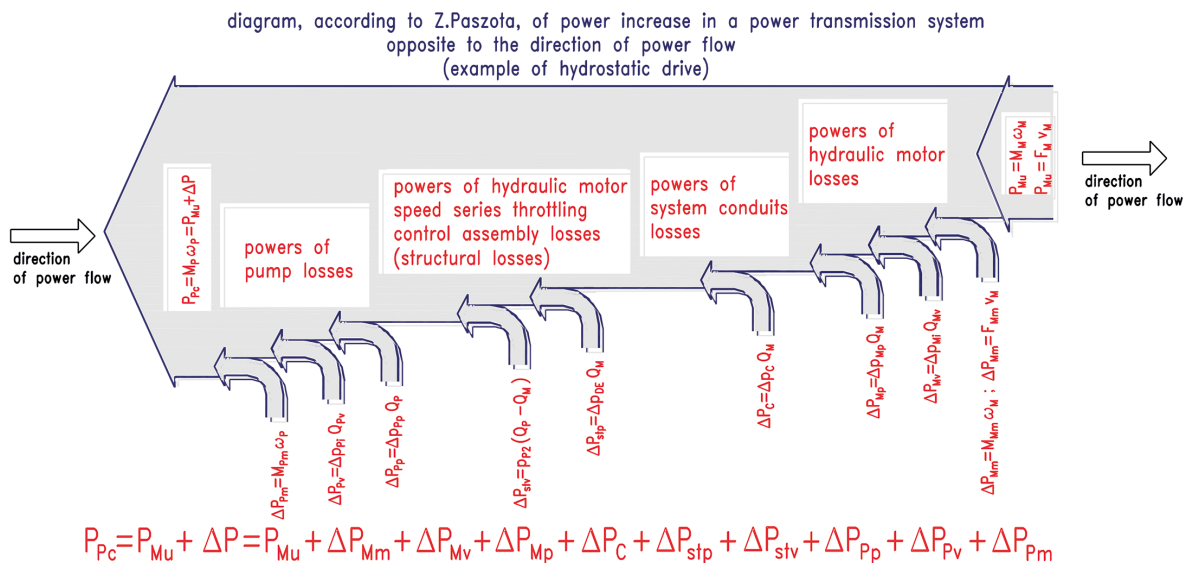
diagram, according to Z.Paszota, of power increase in a power transmission system opposite to the direction of power flow (example of hydrostatic drive)

direction of power flow

$P_{Pc}=M_P\omega_P=P_{Mu}+\Delta P$

powers of pump losses

powers of hydraulic motor speed series throttling control assembly losses (structural losses)

powers of system conduits losses

powers of hydraulic motor losses

$P_{Mu}=M_M\omega_M$
$P_{Mu}=F_M v_M$

direction of power flow

$\Delta P_{Pm}=M_{Pm}\omega_P$

$\Delta P_{Pv}=\Delta p_{Pi}Q_{Pv}$

$\Delta P_{Pp}=\Delta p_{Pp}Q_P$

$\Delta P_{stv}=p_{P2}(Q_P-Q_M)$

$\Delta P_{stp}=\Delta p_{DE}Q_M$

$\Delta P_C=\Delta p_C Q_M$

$\Delta P_{Mp}=\Delta p_{Mp}Q_M$

$\Delta P_{Mv}=\Delta p_{Mi}Q_{Mv}$

$\Delta P_{Mm}=M_{Mm}\omega_M$ ; $\Delta P_{Mm}=F_{Mm}v_M$

$P_{Pc}=P_{Mu}+\Delta P=P_{Mu}+\Delta P_{Mm}+\Delta P_{Mv}+\Delta P_{Mp}+\Delta P_C+\Delta P_{stp}+\Delta P_{stv}+\Delta P_{Pp}+\Delta P_{Pv}+\Delta P_{Pm}$